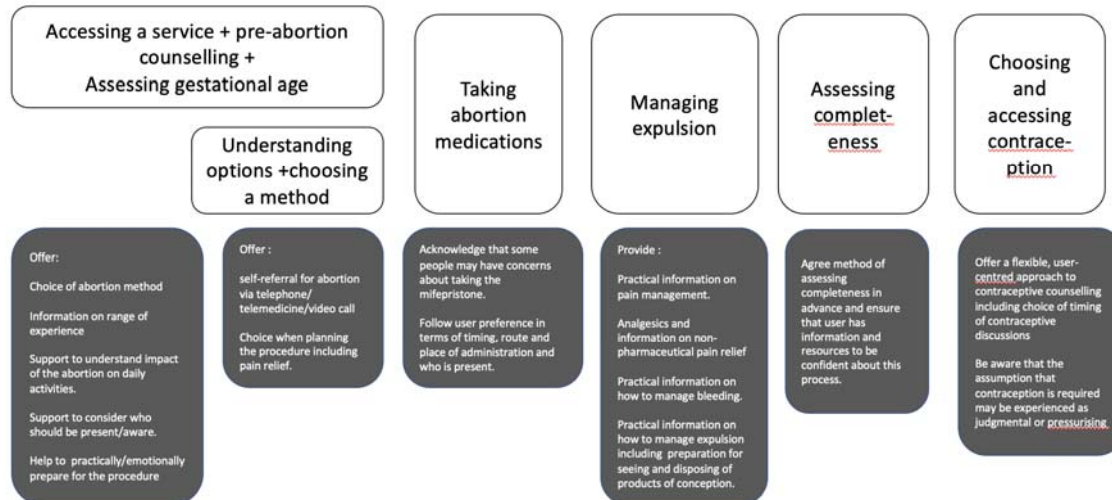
Accessing a service + pre-abortion counselling + Assessing gestational age

Understanding options +choosing a method

Taking abortion medications

Managing expulsion

Assessing complet-eness

Choosing and accessing contrace-ption

Offer:

Choice of abortion method

Information on range of experience

Support to understand impact of the abortion on daily activities.

Support to consider who should be present/aware.

Help to practically/emotionally prepare for the procedure

Offer :

self-referral for abortion via telephone/ telemedicine/video call

Choice when planning the procedure including pain relief.

Acknowledge that some people may have concerns about taking the mifepristone.

Follow user preference in terms of timing, route and place of administration and who is present.

Provide :

Practical information on pain management.

Analgesics and information on non-pharmaceutical pain relief

Practical information on how to manage bleeding.

Practical information on how to manage expulsion including preparation for seeing and disposing of products of conception.

Agree method of assessing completeness in advance and ensure that user has information and resources to be confident about this process.

Offer a flexible, user-centred approach to contraceptive counselling including choice of timing of contraceptive discussions

Be aware that the assumption that contraception is required may be experienced as judgmental or pressurising.